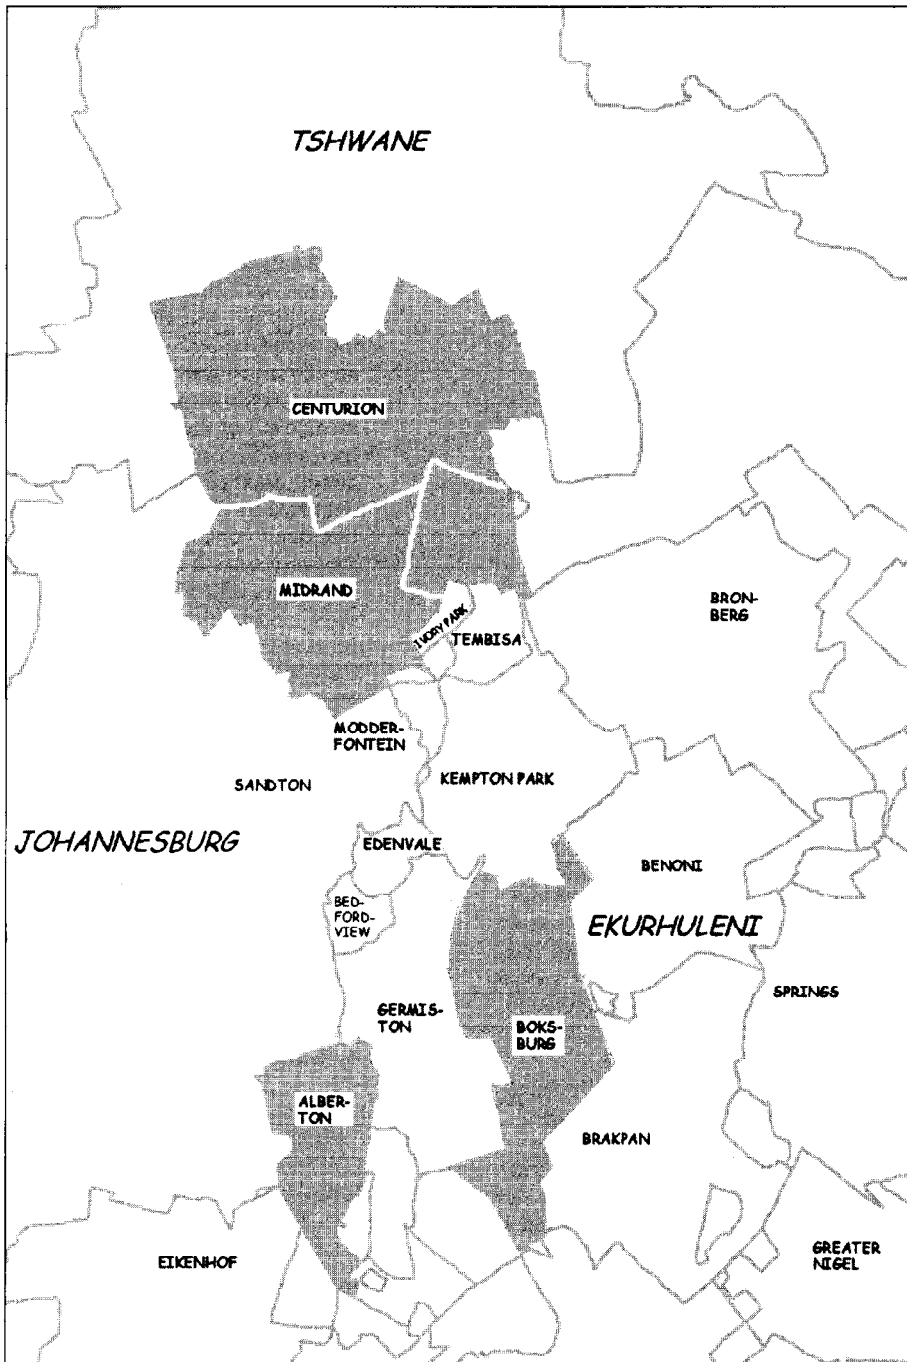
TSHWANE

CENTURION

MIDRAND

IVORY PARK

TEMBISA

BRONBERG

MODDERFONTEIN

SANDTON

KEMPTON PARK

JOHANNESBURG

EDENVALE

BENONI

BEDFORDVIEW

EKURHULENI

GERMISTON

BOKSBURG

SPRINGS

ALBERTON

BRAKPAN

EIKENHOF

GREATER NIGEL